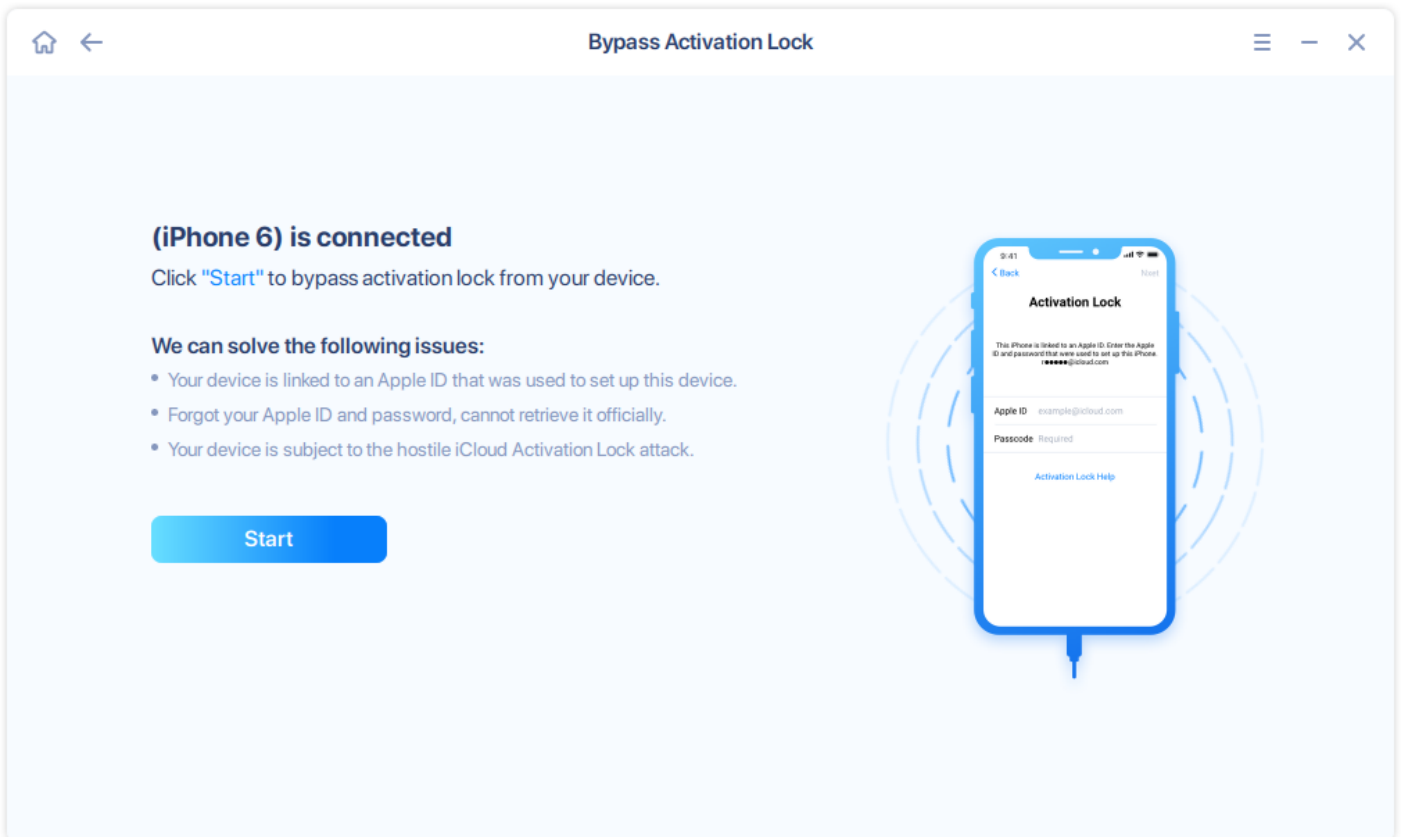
Bypass Activation Lock

(iPhone 6) is connected

Click "Start" to bypass activation lock from your device.

We can solve the following issues:

• Your device is linked to an Apple ID that was used to set up this device.

• Forgot your Apple ID and password, cannot retrieve it officially.

• Your device is subject to the hostile iCloud Activation Lock attack.

Start

9:41

< Back

Next

Activation Lock

This iPhone is linked to an Apple ID. Enter the Apple ID and password that were used to set up this iPhone. r●●●●●@icloud.com

Apple ID example@icloud.com

Passcode Required

Activation Lock Help